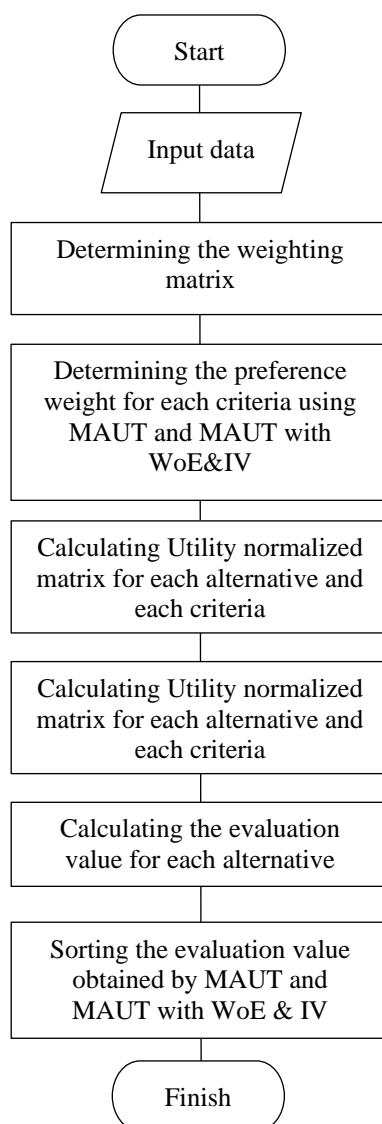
Start

Input data

Determining the weighting matrix

Determining the preference weight for each criteria using MAUT and MAUT with WoE&IV

Calculating Utility normalized matrix for each alternative and each criteria

Calculating Utility normalized matrix for each alternative and each criteria

Calculating the evaluation value for each alternative

Sorting the evaluation value obtained by MAUT and MAUT with WoE & IV

Finish